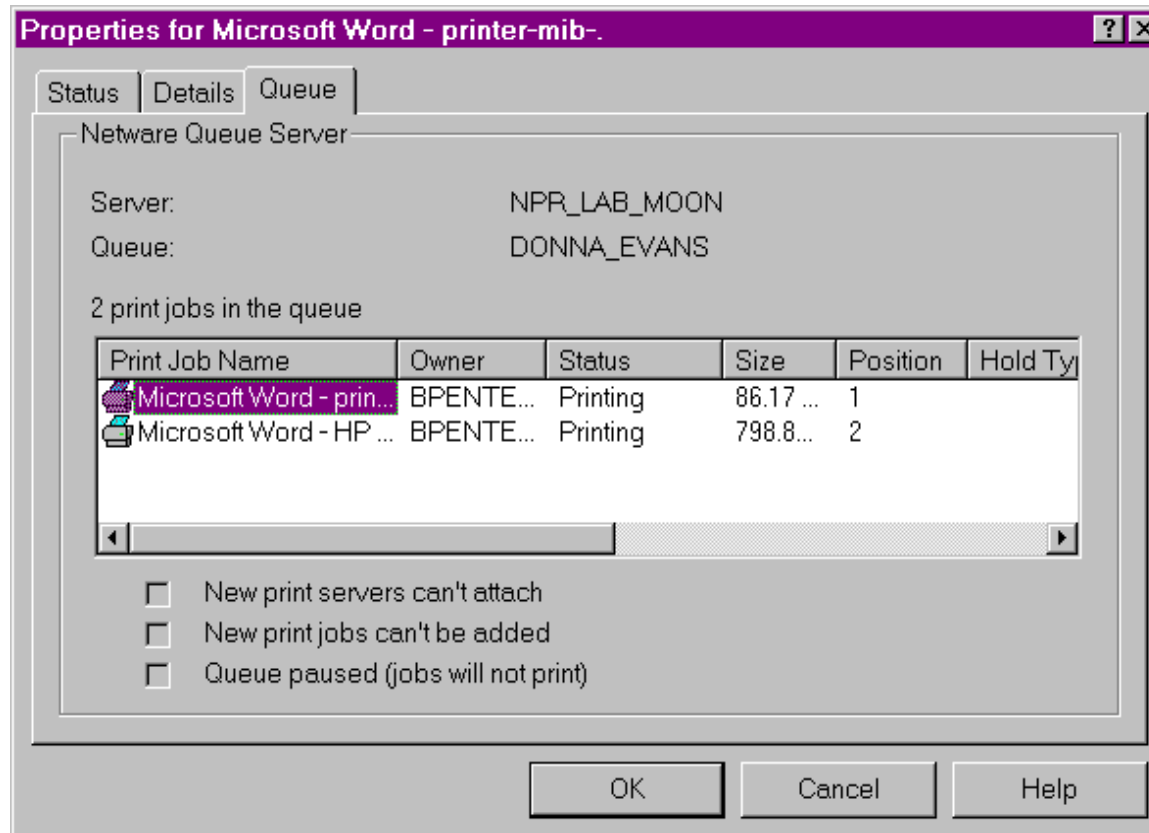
Properties for Microsoft Word - printer-mib-.

?

Status | Details | Queue

Netware Queue Server

Server: NPR_LAB_MOON

Queue: DONNA_EVANS

2 print jobs in the queue

| Print Job Name | Owner | Status | Size | Position | Hold Ty |
|---|---|---|---|---|---|
| Microsoft Word - prin... | BPENTE... | Printing | 86.17 ... | 1 | |
| Microsoft Word - HP ... | BPENTE... | Printing | 798.8... | 2 | |

New print servers can't attach

New print jobs can't be added

Queue paused (jobs will not print)

OK | Cancel | Help